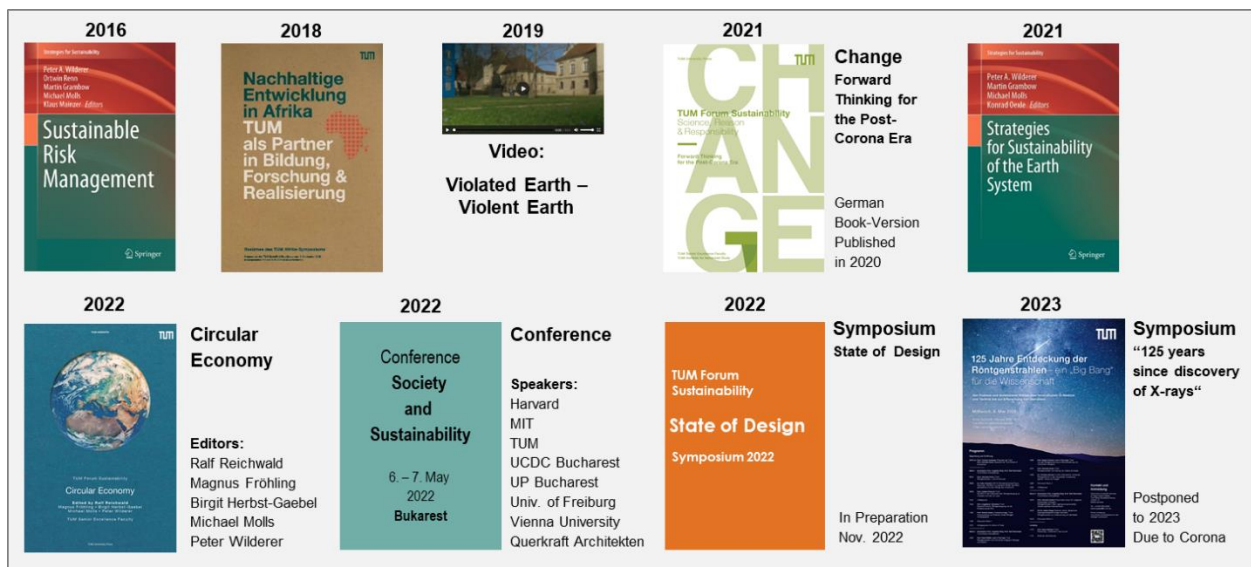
2016

Strategies for Sustainability

Peter A. Wilderer
Ortwin Renn
Martin Grambow
Michael Molls
Klaus Mainzer Editors

Sustainable Risk Management

Springer

2018

TUM

Nachhaltige Entwicklung in Afrika
TUM als Partner in Bildung, Forschung & Realisierung

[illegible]

2019

Video:

Violated Earth – Violent Earth

2021

TUM

CH AN GE

TUM Forum Sustainability
Science, Reason & Responsibility

Forward Thinking for the Post-Corona Era

Change
Forward Thinking for the Post-Corona Era

German Book-Version Published in 2020

2021

Strategies for Sustainability

Peter A. Wilderer
Martin Grambow
Michael Molls
Konrad Oexle Editors

Strategies for Sustainability of the Earth System

Springer

2022

TUM

Circular Economy

Circular Economy

Editors:
Ralf Reichwald
Magnus Fröhling
Birgit Herbst-Gaebel
Michael Molls
Peter Wilderer

2022

Conference
Society and Sustainability

6. – 7. May 2022
Bukarest

Conference

Speakers:
Harvard
MIT
TUM
UCDC Bucharest
UP Bucharest
Univ. of Freiburg
Vienna University
Querkraft Architekten

2022

TUM Forum Sustainability

State of Design

Symposium 2022

Symposium
State of Design

In Preparation Nov. 2022

2023

TUM

125 Jahre Entdeckung der Röntgenstrahlen – ein „Big Bang" für die Wissenschaft

Symposium
"125 years since discovery of X-rays"

Postponed to 2023 Due to Corona